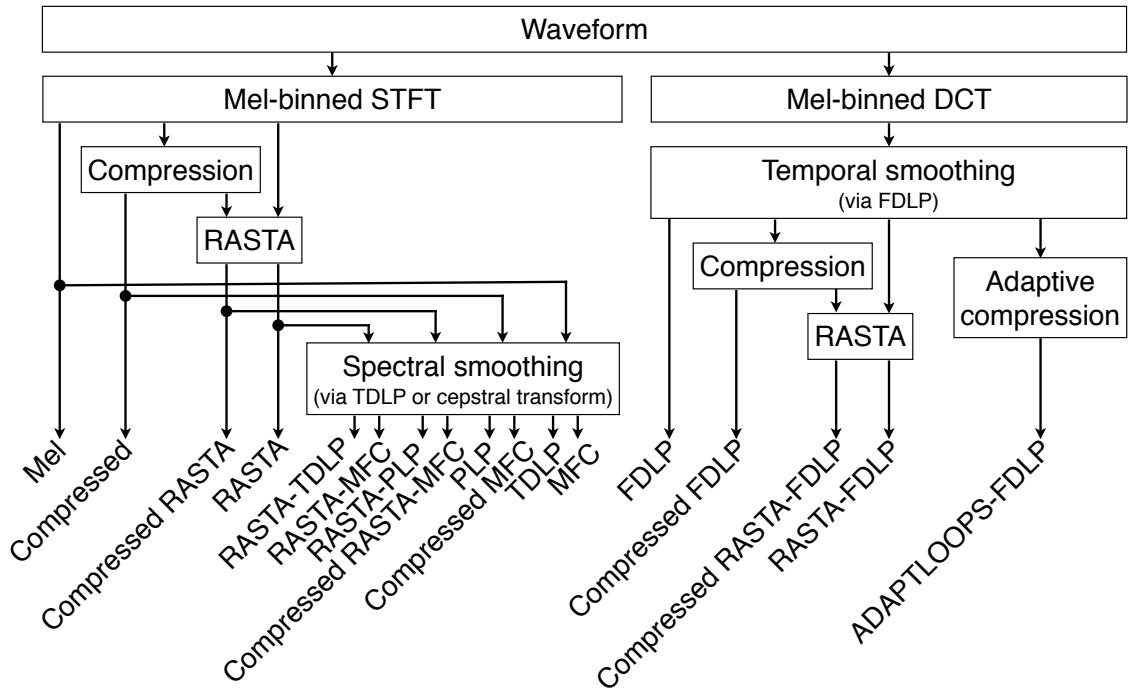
Waveform

Mel-binned STFT

Mel-binned DCT

Compression

RASTA

Temporal smoothing
(via FDLP)

Compression

RASTA

Adaptive compression

Spectral smoothing
(via TDLP or cepstral transform)

Mel

Compressed

Compressed RASTA

RASTA

RASTA-TDLP

RASTA-MFC

RASTA-PLP

Compressed RASTA-MFC

PLP

Compressed MFC

TDLP

MFC

FDLP

Compressed FDLP

Compressed RASTA-FDLP

RASTA-FDLP

ADAPTLOOPS-FDLP